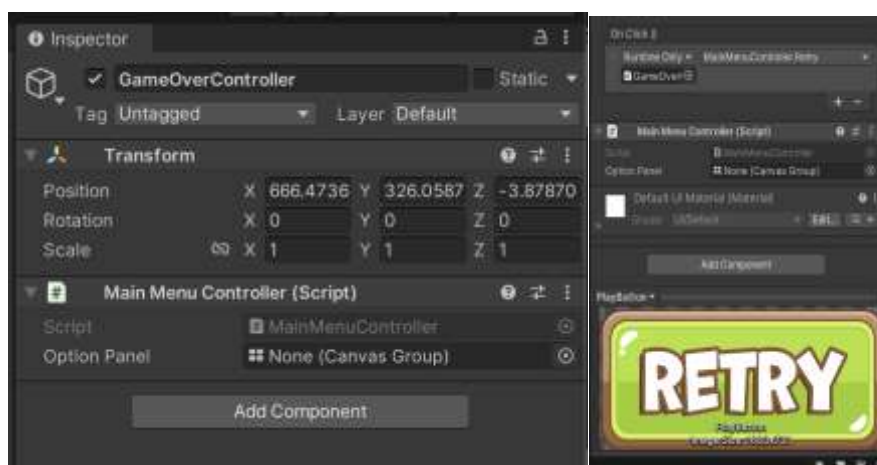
Inspector

GameOverController

Static

Tag Untagged

Layer Default

Transform

Position X 666.4736 Y 326.0587 Z -3.87870

Rotation X 0 Y 0 Z 0

Scale X 1 Y 1 Z 1

Main Menu Controller (Script)

Script MainMenuController

Option Panel None (Canvas Group)

Add Component

On Click ()

Runtime Only MainMenuController.Retry

GameOver

+ -

Main Menu Controller (Script)

Script MainMenuController

Option Panel None (Canvas Group)

Default UI Material (Material)

Shader UI/Default Edit

Add Component

PlayButton

RETRY

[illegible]